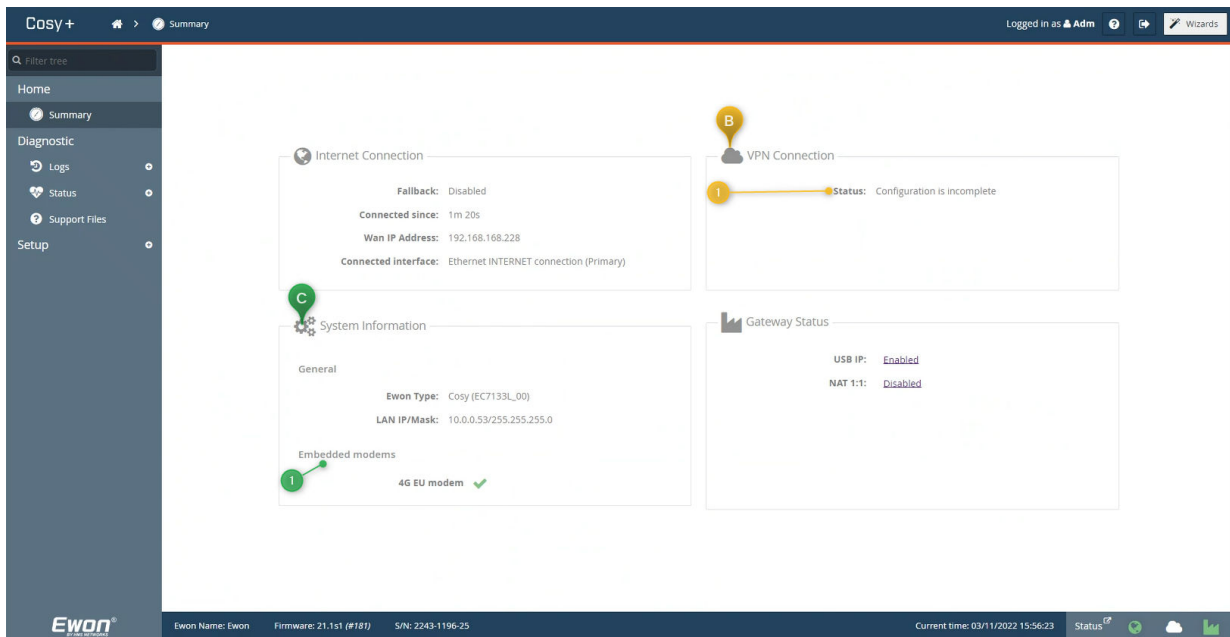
Cosy+ > Summary

Logged in as Adm Wizards

Filter tree

Home

Summary

Diagnostic

Logs

Status

Support Files

Setup

Internet Connection

Fallback: Disabled

Connected since: 1m 20s

Wan IP Address: 192.168.168.228

Connected interface: Ethernet INTERNET connection (Primary)

B

VPN Connection

1

Status: Configuration is incomplete

C

System Information

General

Ewon Type: Cosy (EC7133L_00)

LAN IP/Mask: 10.0.0.53/255.255.255.0

Embedded modems

1

4G EU modem

Gateway Status

USB IP: Enabled

NAT 1:1: Disabled

Ewon

Ewon Name: Ewon Firmware: 21.1s1 (#181) S/N: 2243-1196-25

Current time: 03/11/2022 15:56:23 Status